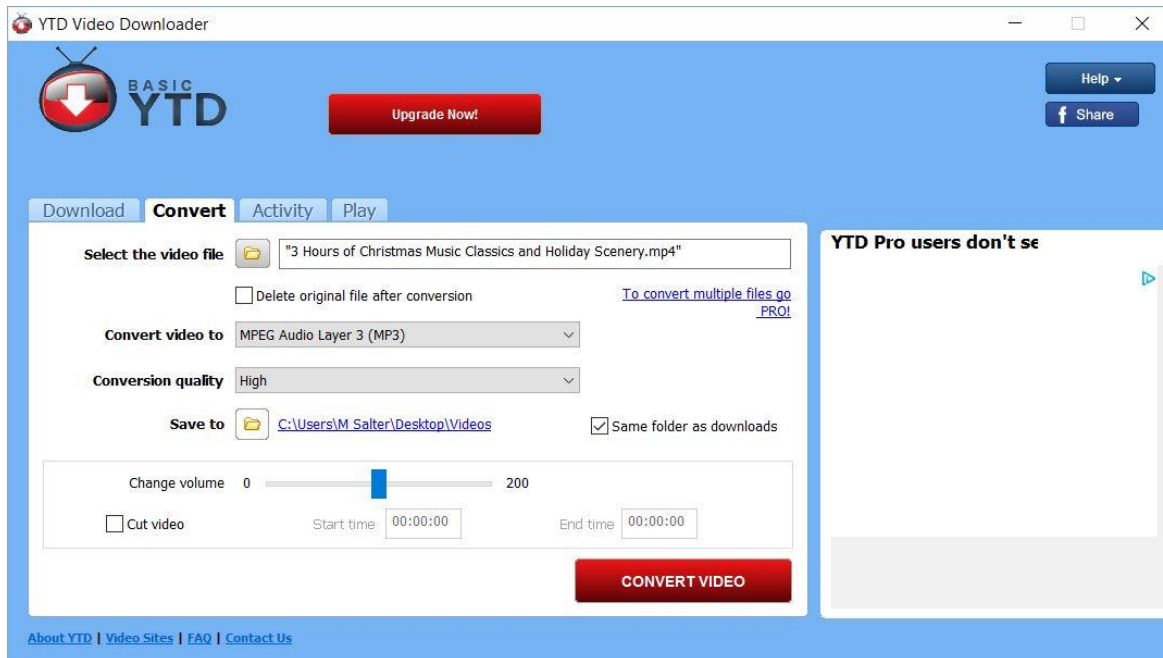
YTD Video Downloader

BASIC YTD

Upgrade Now!

Help

Share

Download Convert Activity Play

Select the video file "3 Hours of Christmas Music Classics and Holiday Scenery.mp4"

Delete original file after conversion

To convert multiple files go PRO!

Convert video to MPEG Audio Layer 3 (MP3)

Conversion quality High

Save to C:\Users\M Salter\Desktop\Videos

Same folder as downloads

Change volume 0 200

Cut video Start time 00:00:00 End time 00:00:00

CONVERT VIDEO

YTD Pro users don't se

About YTD | Video Sites | FAQ | Contact Us